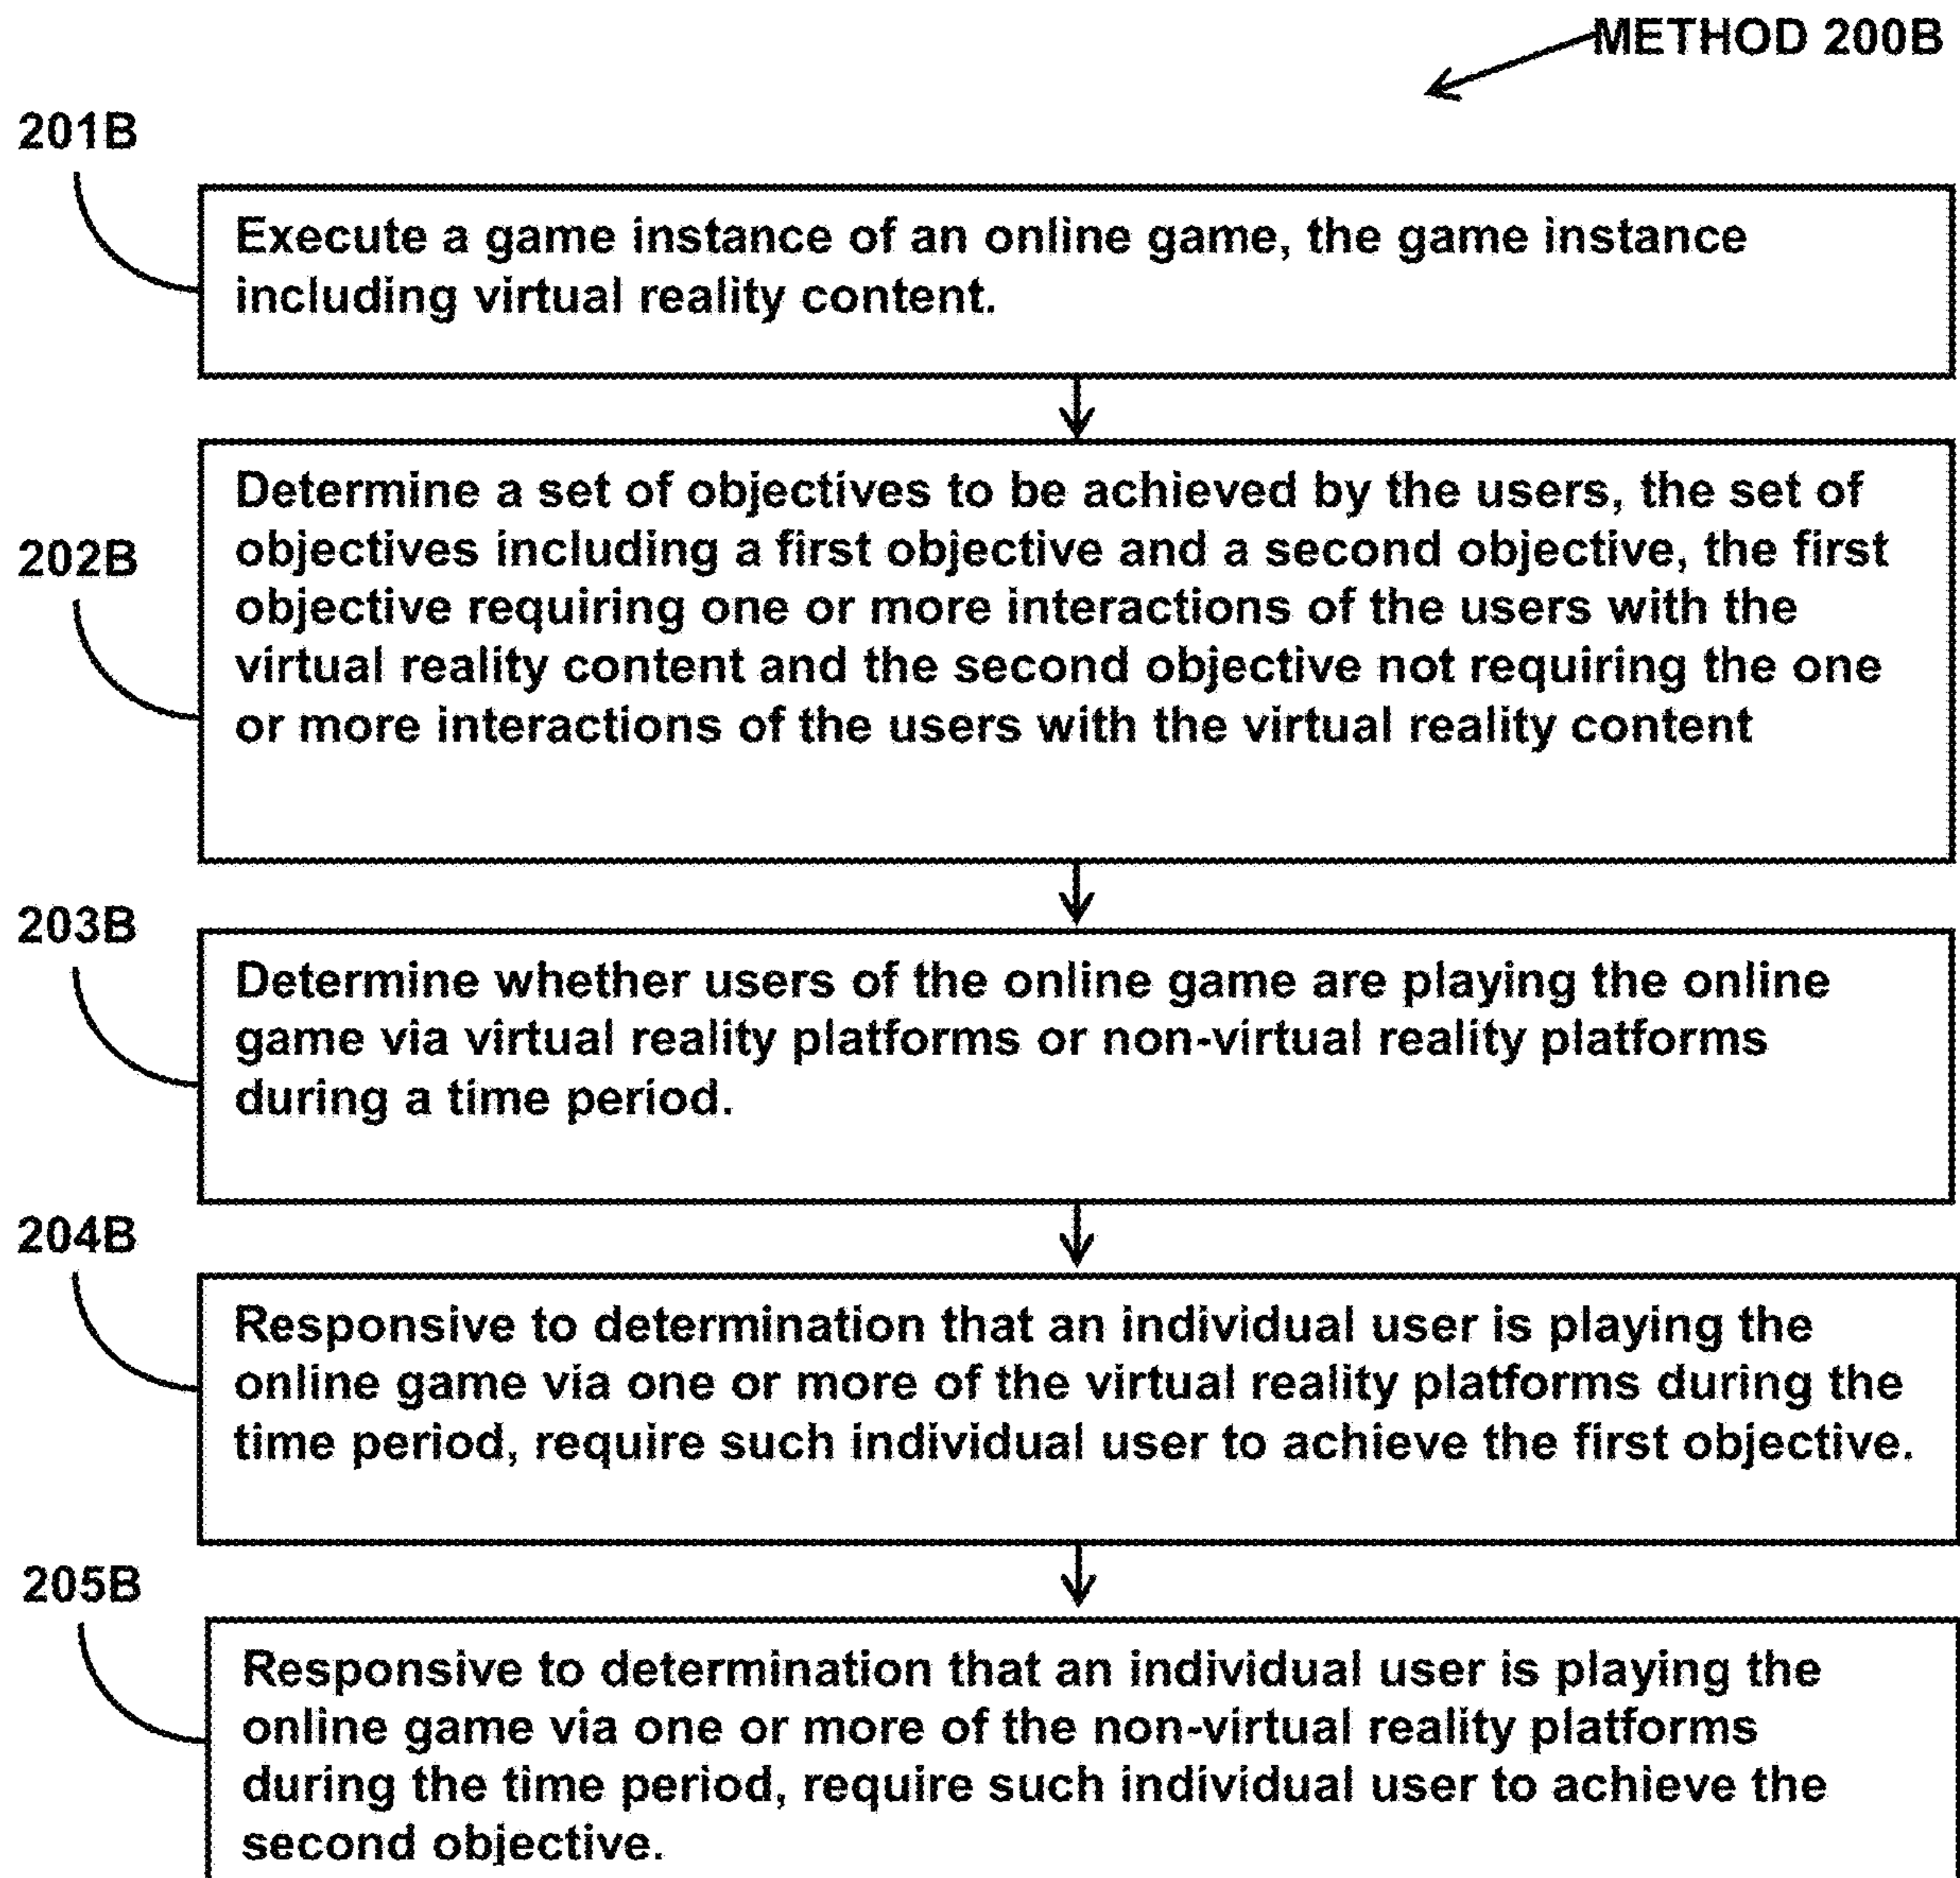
METHOD 200B

201B

Execute a game instance of an online game, the game instance including virtual reality content.

202B

Determine a set of objectives to be achieved by the users, the set of objectives including a first objective and a second objective, the first objective requiring one or more interactions of the users with the virtual reality content and the second objective not requiring the one or more interactions of the users with the virtual reality content

203B

Determine whether users of the online game are playing the online game via virtual reality platforms or non-virtual reality platforms during a time period.

204B

Responsive to determination that an individual user is playing the online game via one or more of the virtual reality platforms during the time period, require such individual user to achieve the first objective.

205B

Responsive to determination that an individual user is playing the online game via one or more of the non-virtual reality platforms during the time period, require such individual user to achieve the second objective.